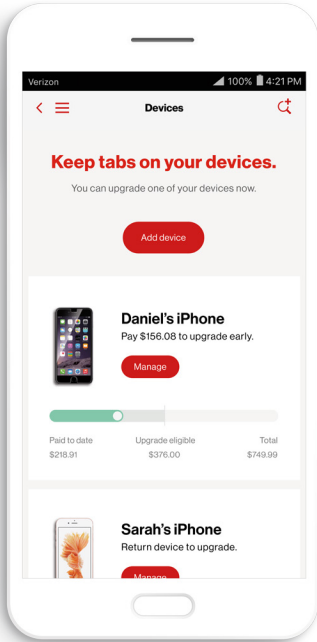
Verizon 100% 4:21 PM

Devices

Keep tabs on your devices.

You can upgrade one of your devices now.

Add device

Daniel's iPhone

Pay $156.08 to upgrade early.

Manage

Paid to date
$218.91

Upgrade eligible
$376.00

Total
$749.99

Sarah's iPhone

Return device to upgrade.

Manage